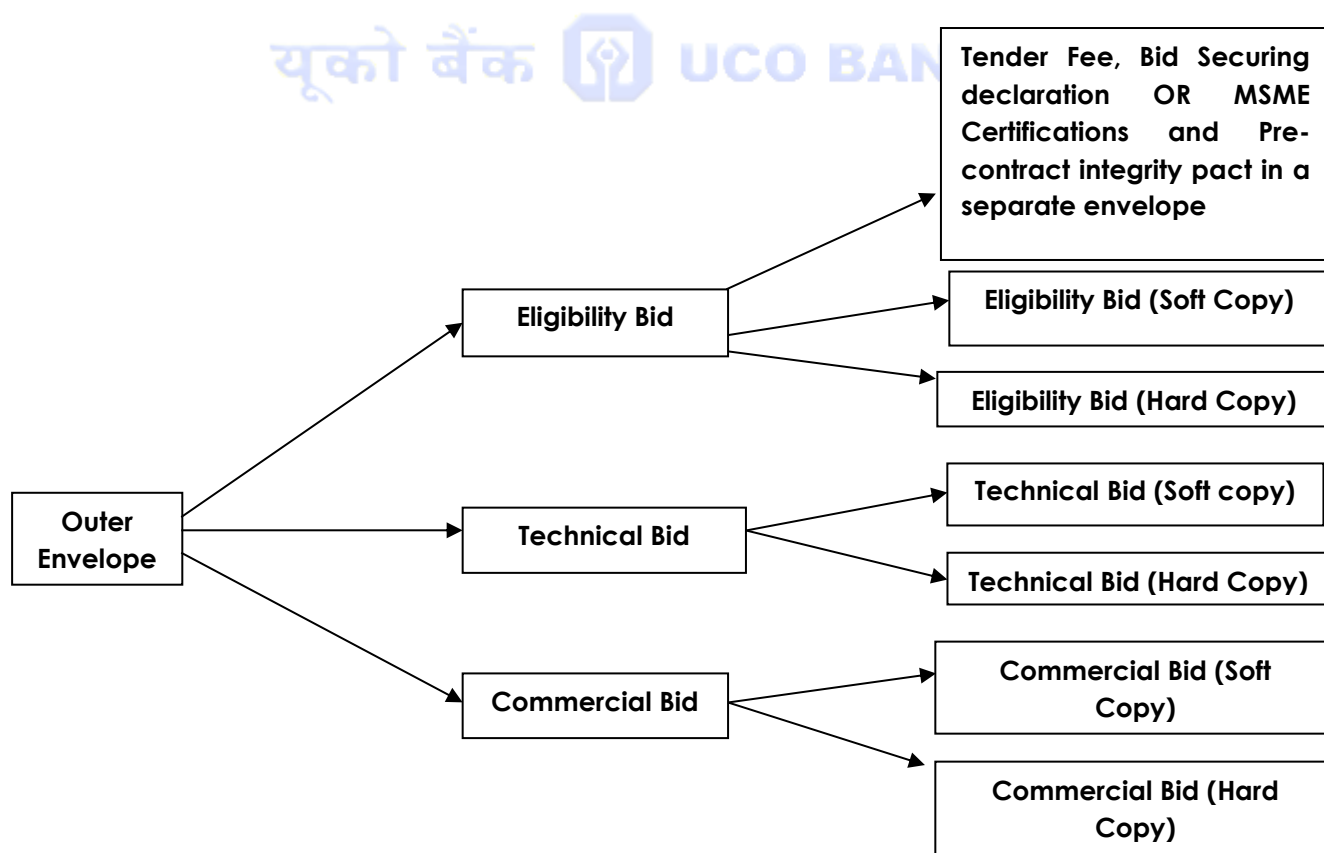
यूको बैंक UCO BAN

Tender Fee, Bid Securing declaration OR MSME Certifications and Pre-contract integrity pact in a separate envelope

Outer Envelope

Eligibility Bid

Eligibility Bid (Soft Copy)

Eligibility Bid (Hard Copy)

Technical Bid

Technical Bid (Soft copy)

Technical Bid (Hard Copy)

Commercial Bid

Commercial Bid (Soft Copy)

Commercial Bid (Hard Copy)